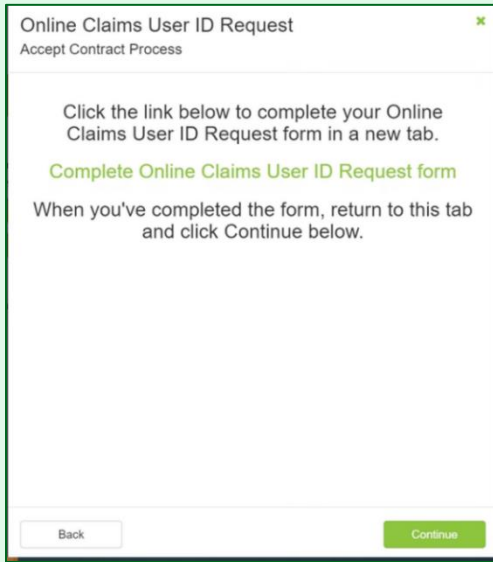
Online Claims User ID Request
Accept Contract Process

×

Click the link below to complete your Online Claims User ID Request form in a new tab.

Complete Online Claims User ID Request form

When you've completed the form, return to this tab and click Continue below.

Back

Continue